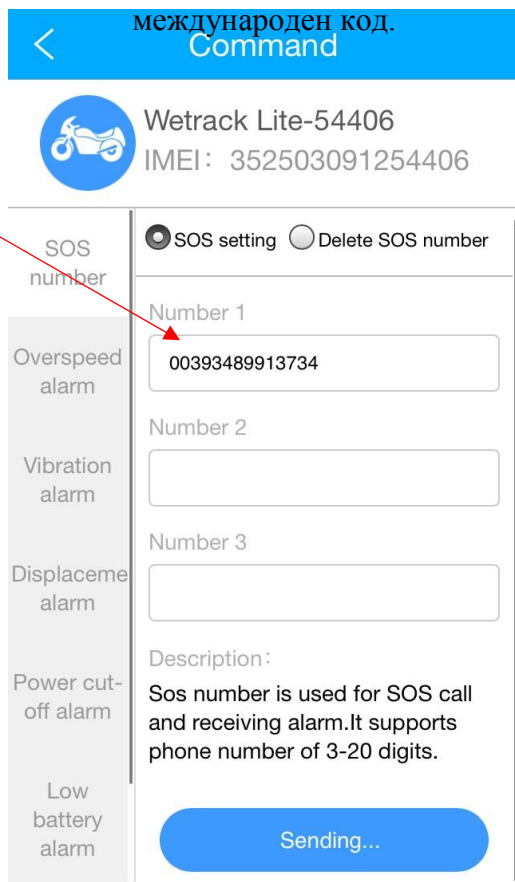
международен код.

Command

Wetrack Lite-54406
IMEI: 352503091254406

SOS number

Overspeed alarm

Vibration alarm

Displaceme alarm

Power cut-off alarm

Low battery alarm

SOS setting

Delete SOS number

Number 1

00393489913734

Number 2

Number 3

Description:

Sos number is used for SOS call and receiving alarm.It supports phone number of 3-20 digits.

Sending...